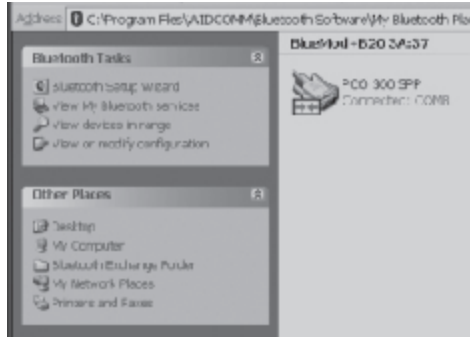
Address C:\Program Files\AIDCOMM\Bluetooth Software\My Bluetooth Pla

Bluetooth Tasks

Bluetooth Setup Wizard
View My Bluetooth services
View devices in range
View or modify configuration

Other Places

Desktop
My Computer
Bluetooth Exchange Folder
My Network Places
Printers and Faxes

BlueMod-B20 3A:37

PCO 300 SPP
Connected: COM8